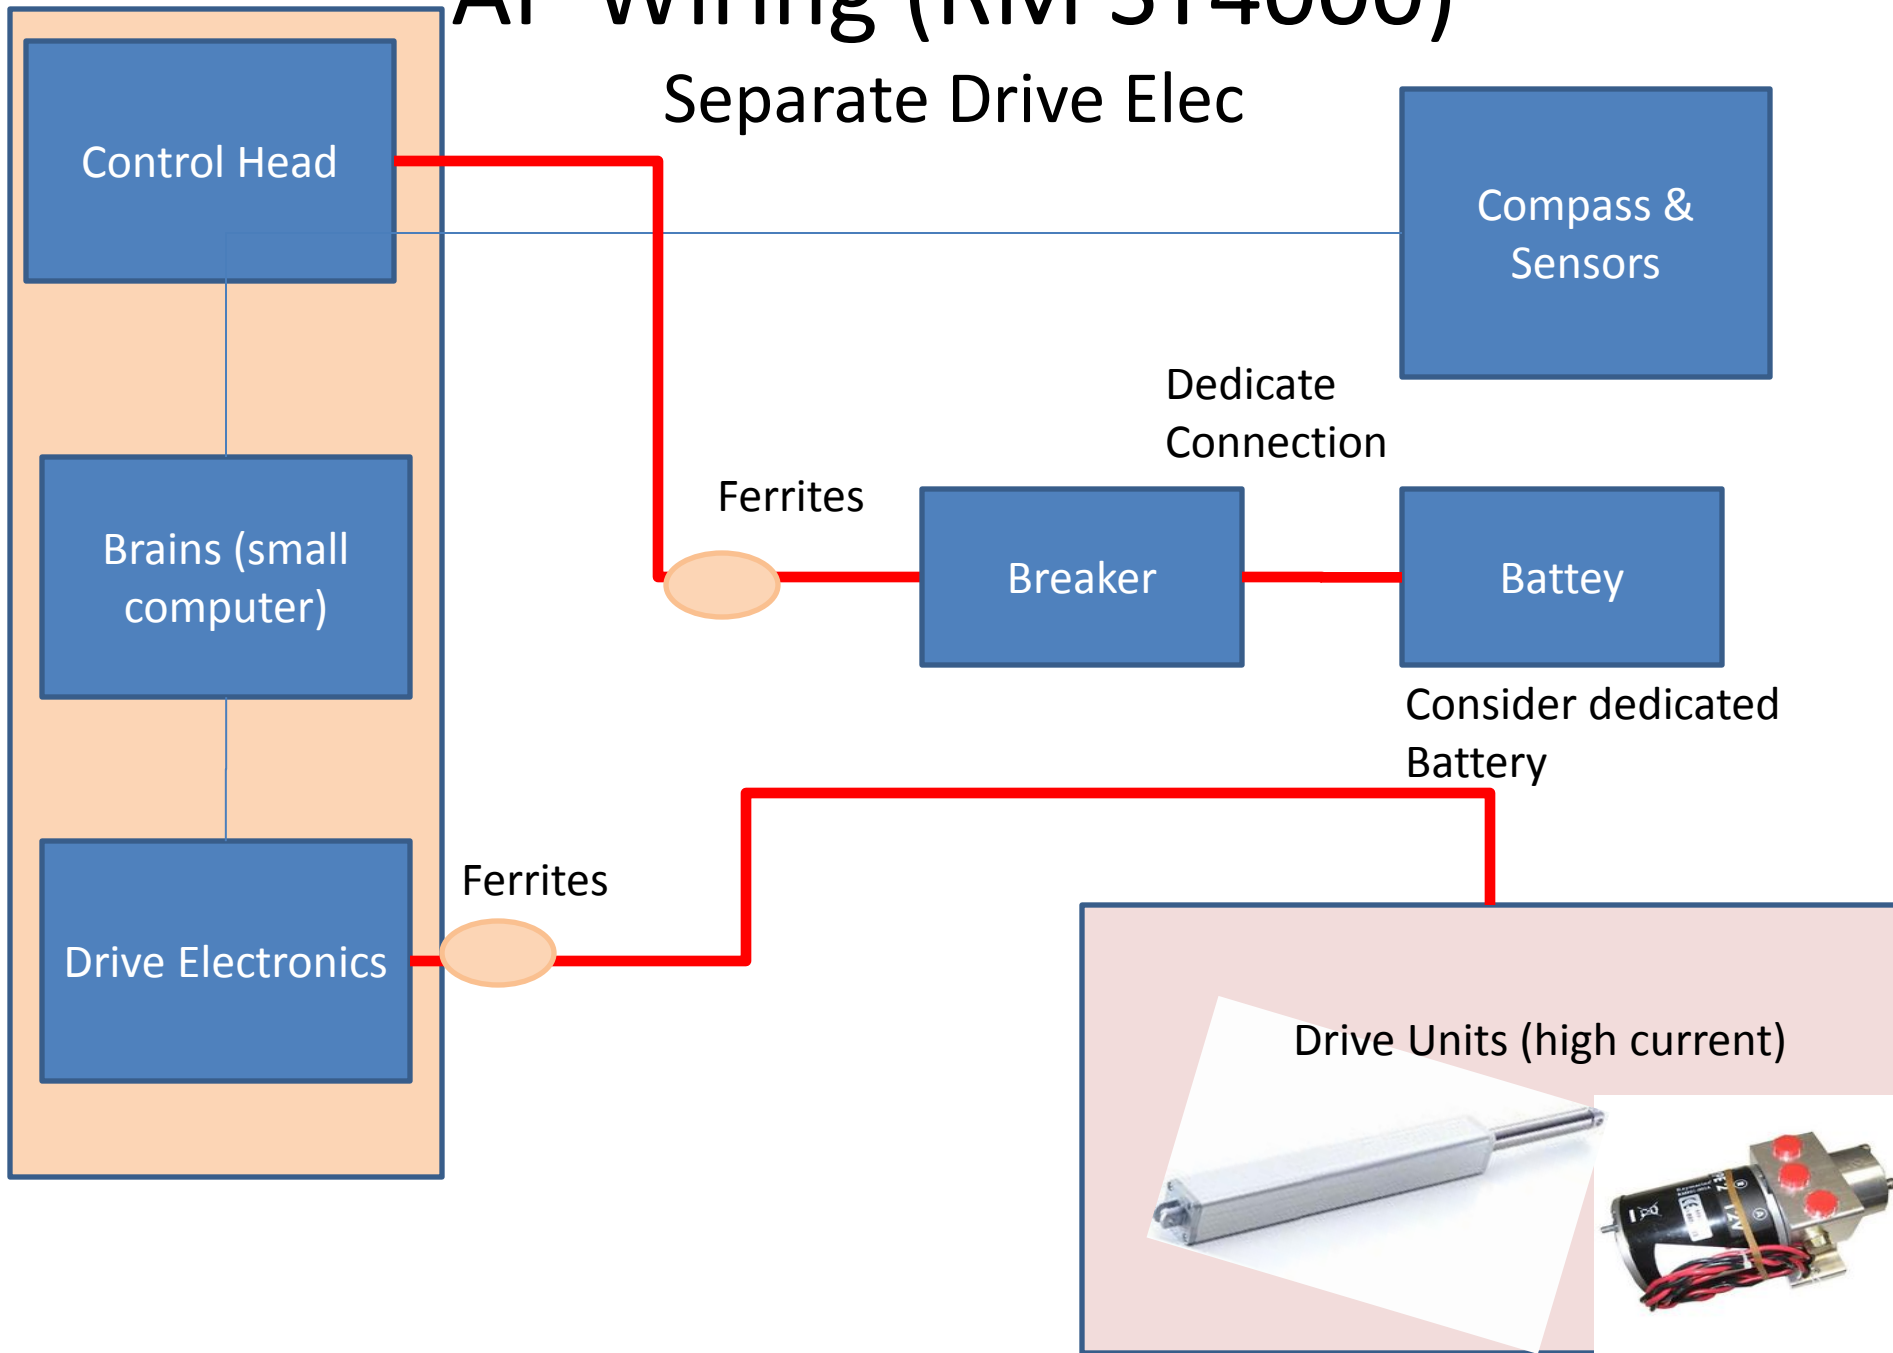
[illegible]

Separate Drive Elec

Control Head

Compass & Sensors

Dedicate Connection

Ferrites

Breaker

Battey

Brains (small computer)

Consider dedicated Battery

Ferrites

Drive Electronics

Drive Units (high current)